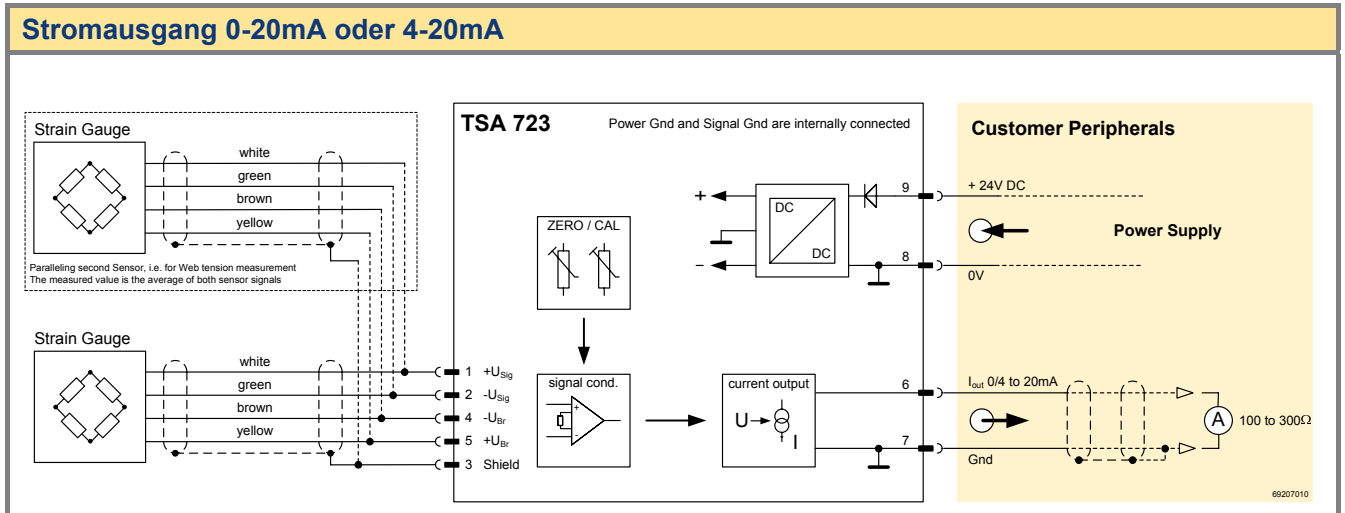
Stromausgang 0-20mA oder 4-20mA

Strain Gauge
white
green
brown
yellow
Paralleling second Sensor, i.e. for Web tension measurement
The measured value is the average of both sensor signals

Strain Gauge
white
green
brown
yellow

TSA 723
Power Gnd and Signal Gnd are internally connected

ZERO / CAL
signal cond.
current output
U I
DC
DC
+
-

1 $+U_{Sig}$
2 $-U_{Sig}$
4 $-U_{Br}$
5 $+U_{Br}$
3 Shield

9
8
6
7

Customer Peripherals
+ 24V DC
Power Supply
0V
$I_{out}$ 0/4 to 20mA
A
100 to 300Ω
Gnd
69207010